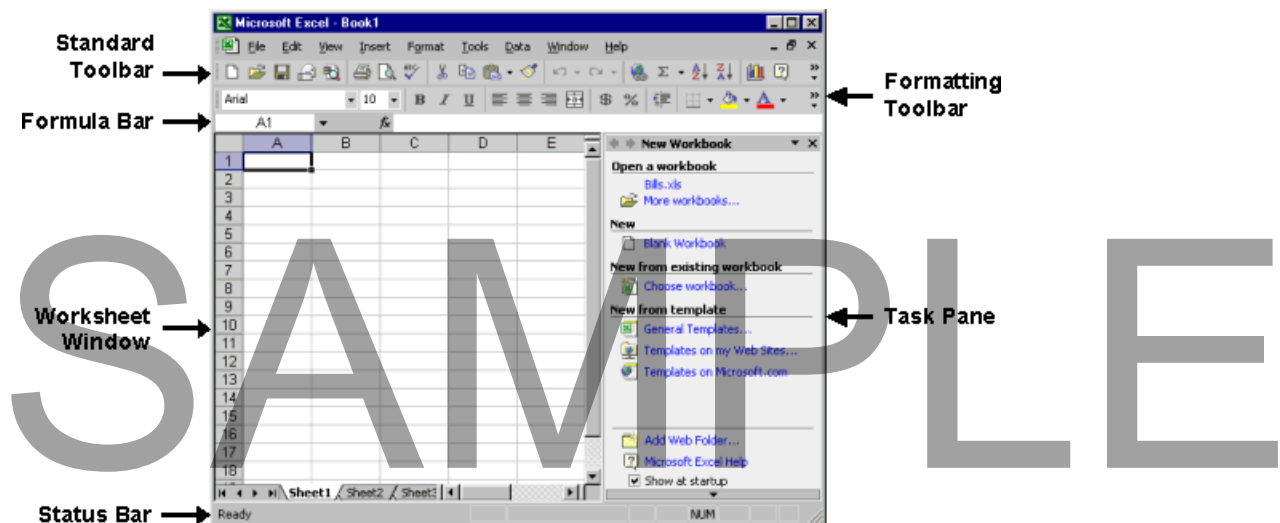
Microsoft Excel - Book1

File Edit View Insert Format Tools Data Window Help

Standard Toolbar

Formatting Toolbar

Arial 10 B I U $ %

Formula Bar

A1 fx

| | A | B | C | D | E |
|---|---|---|---|---|---|
| 1 | | | | | |
| 2 | | | | | |
| 3 | | | | | |
| 4 | | | | | |
| 5 | | | | | |
| 6 | | | | | |
| 7 | | | | | |
| 8 | | | | | |
| 9 | | | | | |
| 10 | | | | | |
| 11 | | | | | |
| 12 | | | | | |
| 13 | | | | | |
| 14 | | | | | |
| 15 | | | | | |
| 16 | | | | | |
| 17 | | | | | |
| 18 | | | | | |

Sheet1 Sheet2 Sheet3

New Workbook

Open a workbook

Bills.xls

More workbooks...

New

Blank Workbook

New from existing workbook

Choose workbook...

New from template

General Templates...

Templates on my Web Sites...

Templates on Microsoft.com

Add Web Folder...

Microsoft Excel Help

Show at startup

Worksheet Window

Task Pane

Status Bar

Ready

NUM

SAMPLE